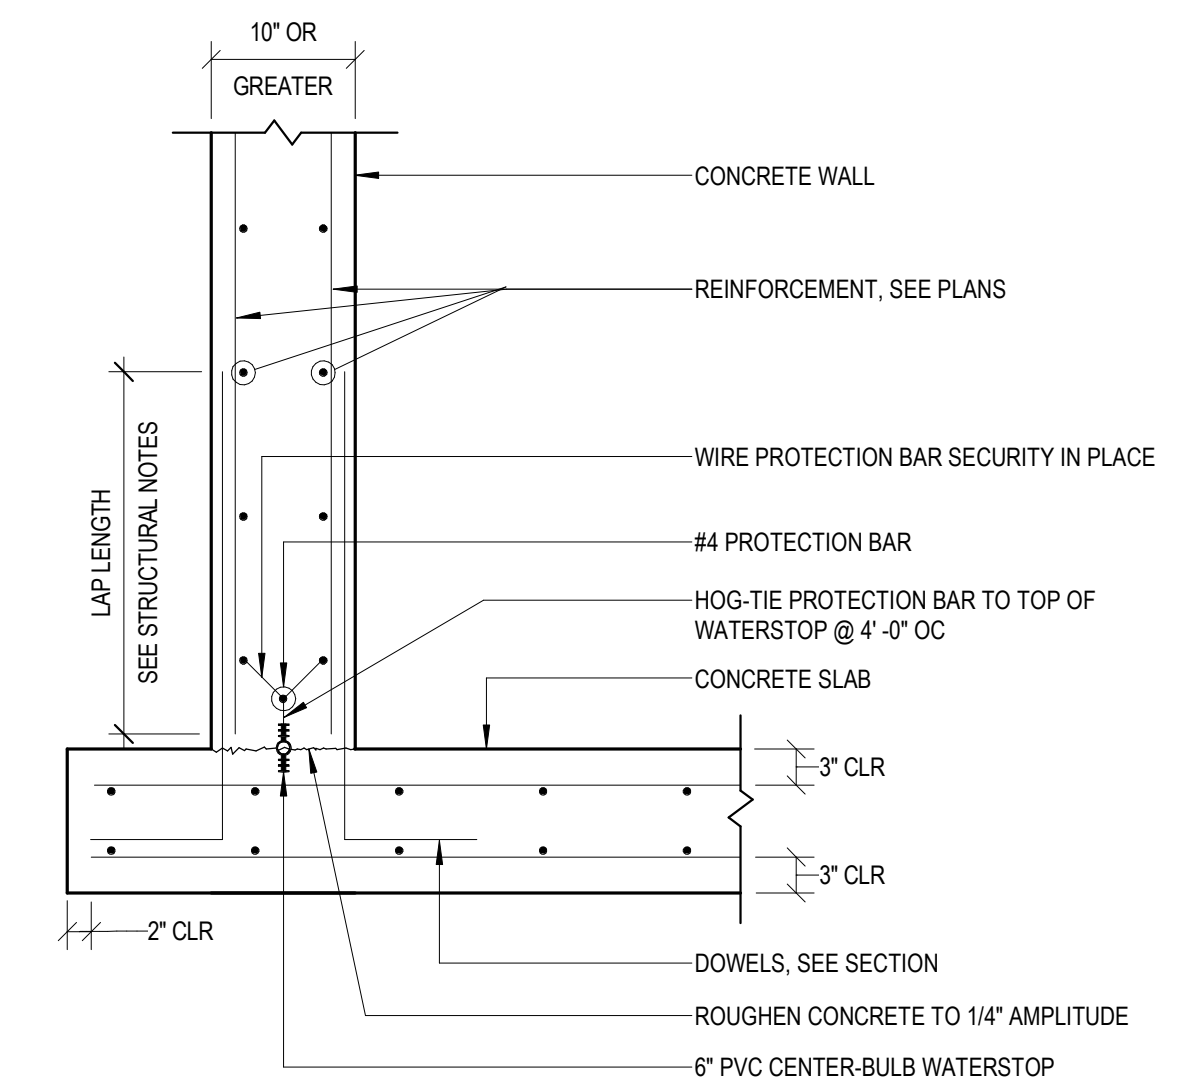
10" OR
GREATER

CONCRETE WALL

REINFORCEMENT, SEE PLANS

LAP LENGTH
SEE STRUCTURAL NOTES

WIRE PROTECTION BAR SECURITY IN PLACE

#4 PROTECTION BAR

HOG-TIE PROTECTION BAR TO TOP OF WATERSTOP @ 4' -0" OC

CONCRETE SLAB

3" CLR

3" CLR

2" CLR

DOWELS, SEE SECTION

ROUGHEN CONCRETE TO 1/4" AMPLITUDE

6" PVC CENTER-BULB WATERSTOP